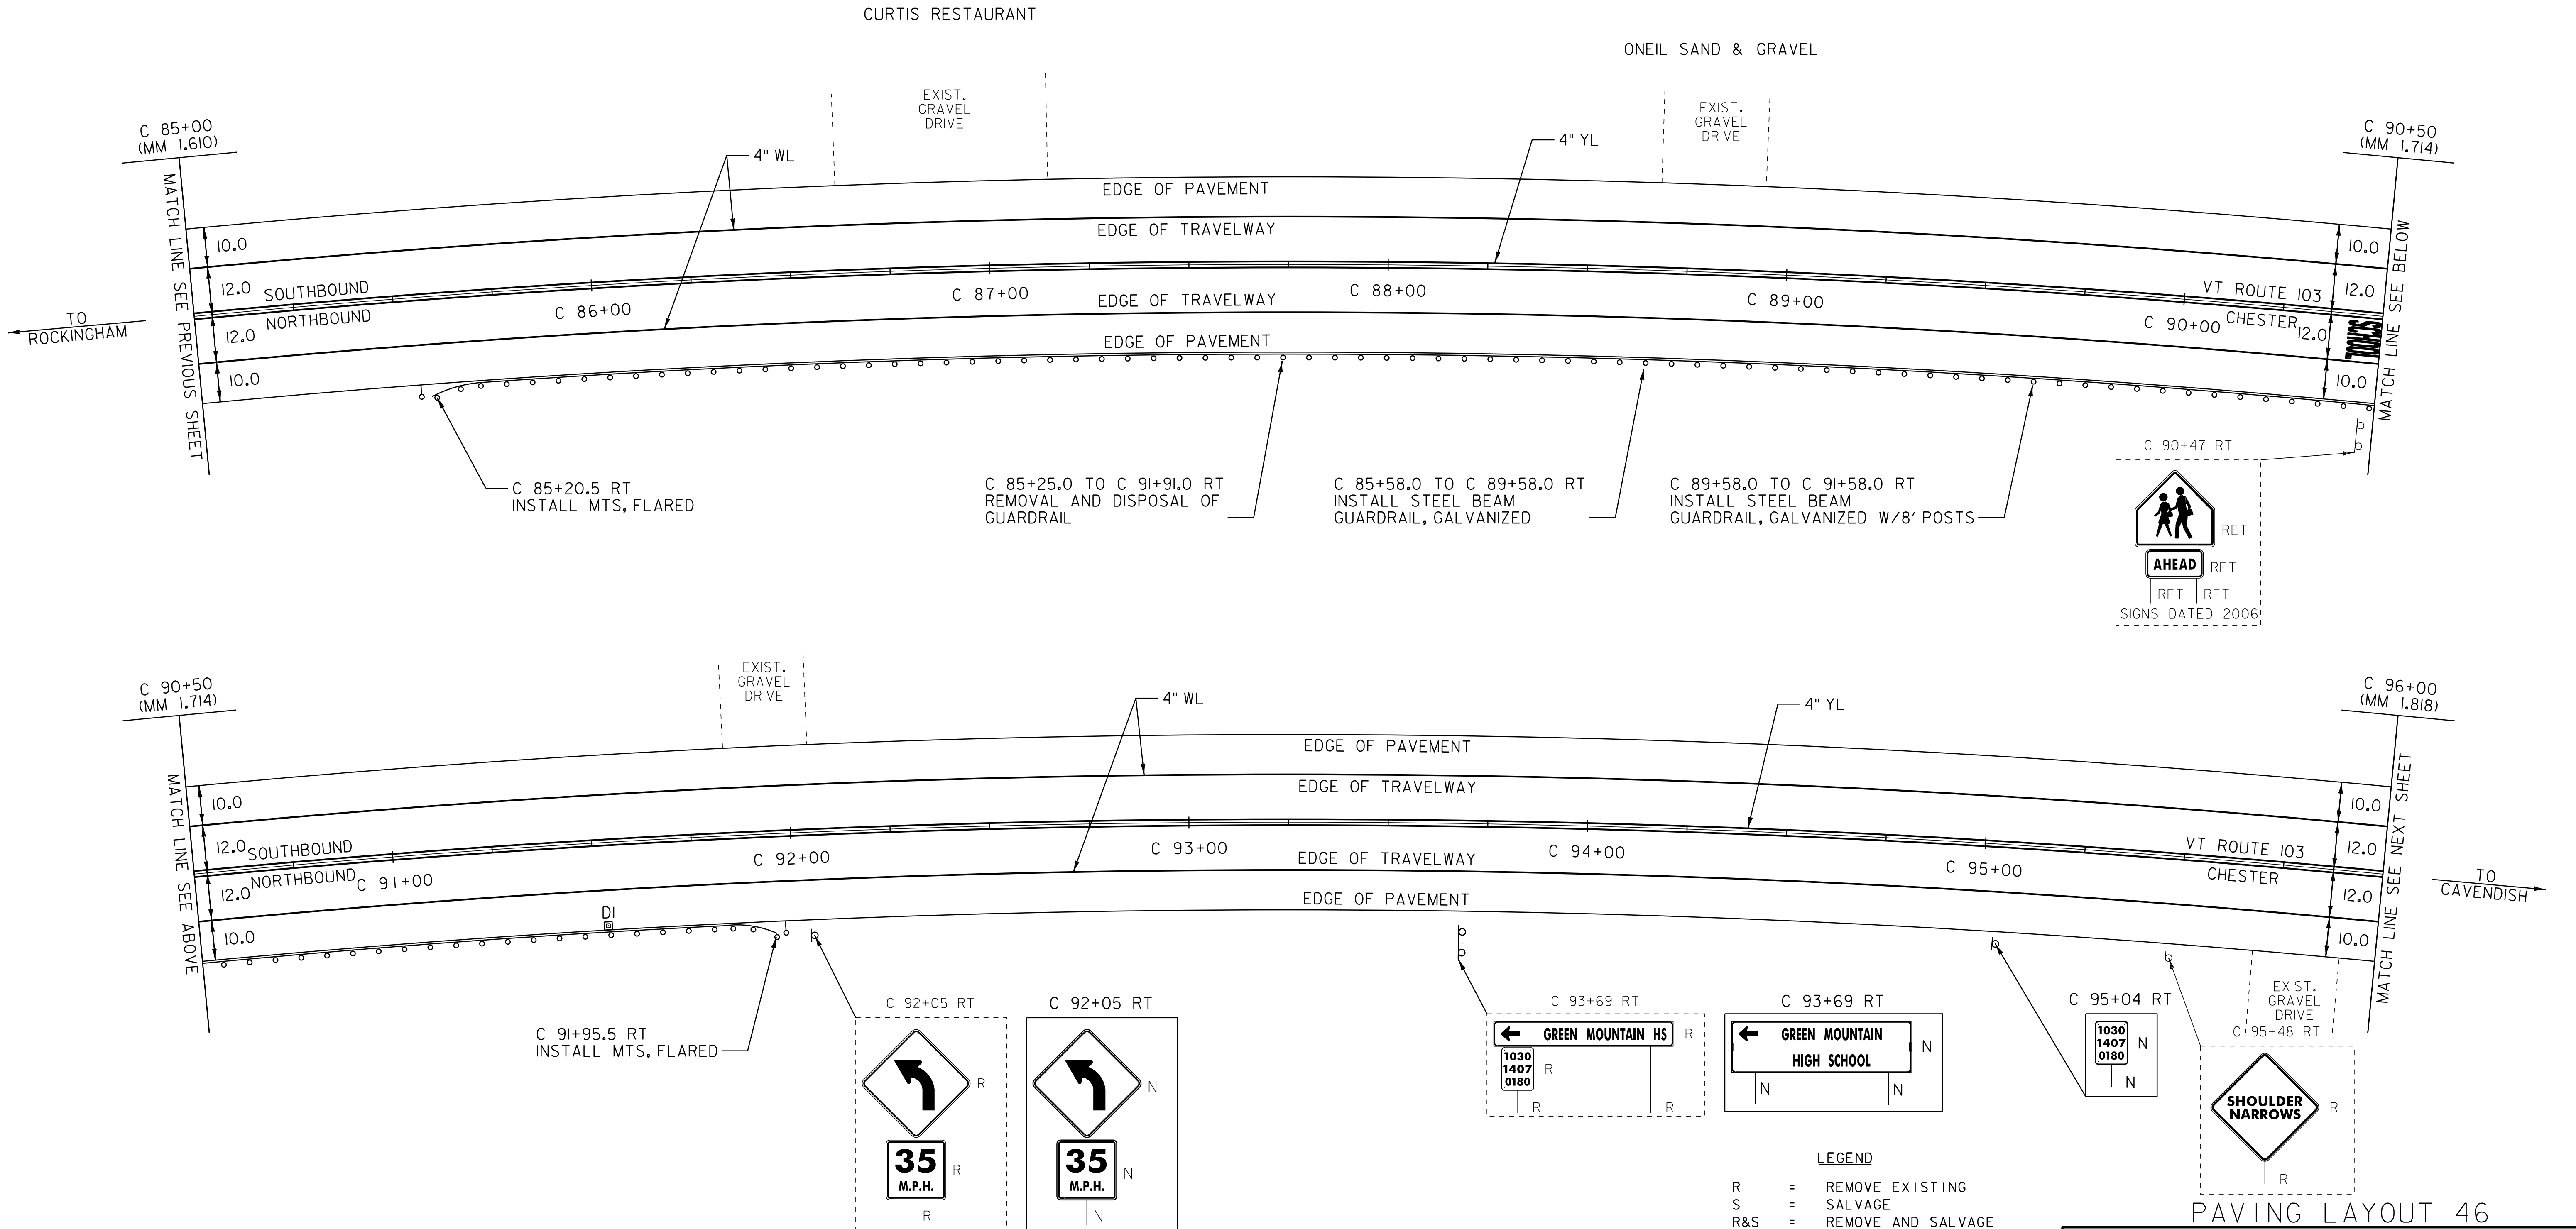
CURTIS RESTAURANT

ONEIL SAND & GRAVEL

EXIST. GRAVEL DRIVE

EXIST. GRAVEL DRIVE

C 85+00 (MM 1.610)

4" WL

4" YL

C 90+50 (MM 1.714)

MATCH LINE SEE PREVIOUS SHEET

EDGE OF PAVEMENT

EDGE OF TRAVELWAY

10.0

12.0 SOUTHBOUND

TO ROCKINGHAM

12.0 NORTHBOUND

C 86+00

C 87+00

EDGE OF TRAVELWAY

C 88+00

C 89+00

VT ROUTE 103

C 90+00 CHESTER

EDGE OF PAVEMENT

10.0

10.0

12.0

12.0

10.0

MATCH LINE SEE BELOW

C 85+20.5 RT
INSTALL MTS, FLARED

C 85+25.0 TO C 91+91.0 RT
REMOVAL AND DISPOSAL OF GUARDRAIL

C 85+58.0 TO C 89+58.0 RT
INSTALL STEEL BEAM GUARDRAIL, GALVANIZED

C 89+58.0 TO C 91+58.0 RT
INSTALL STEEL BEAM GUARDRAIL, GALVANIZED W/8' POSTS

C 90+47 RT

RET

AHEAD RET

RET RET

SIGNS DATED 2006

EXIST. GRAVEL DRIVE

C 90+50 (MM 1.714)

4" WL

4" YL

C 96+00 (MM 1.818)

MATCH LINE SEE ABOVE

EDGE OF PAVEMENT

EDGE OF TRAVELWAY

10.0

12.0 SOUTHBOUND

12.0 NORTHBOUND C 91+00

C 92+00

C 93+00

EDGE OF TRAVELWAY

C 94+00

C 95+00

VT ROUTE 103

CHESTER

EDGE OF PAVEMENT

DI

10.0

10.0

12.0

12.0

10.0

MATCH LINE SEE NEXT SHEET

TO CAVENDISH

C 91+95.5 RT
INSTALL MTS, FLARED

C 92+05 RT

R

35 M.P.H. R

R

C 92+05 RT

N

35 M.P.H. N

N

C 93+69 RT

GREEN MOUNTAIN HS R

1030 1407 0180 R

R R

C 93+69 RT

GREEN MOUNTAIN HIGH SCHOOL N

N N

C 95+04 RT

1030 1407 0180 N

N

EXIST. GRAVEL DRIVE

C 95+48 RT

SHOULDER NARROWS R

R

LEGEND
R = REMOVE EXISTING
S = SALVAGE
R&S = REMOVE AND SALVAGE

PAVING LAYOUT 46